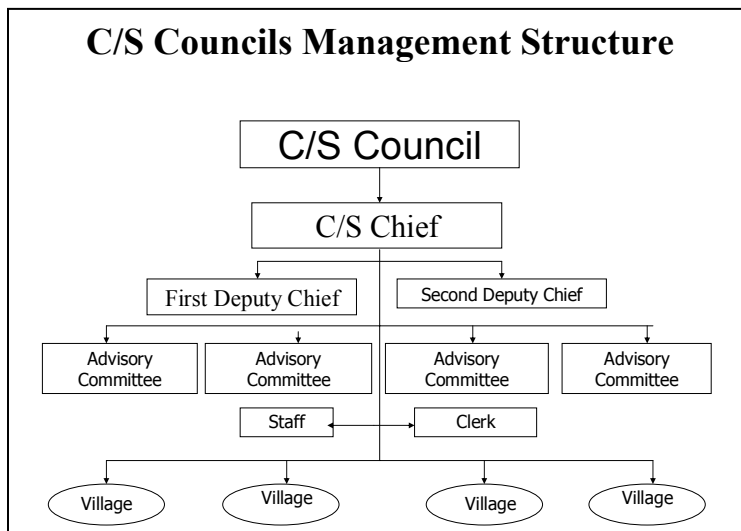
C/S Councils Management Structure

C/S Council

C/S Chief

First Deputy Chief

Second Deputy Chief

Advisory Committee

Advisory Committee

Advisory Committee

Advisory Committee

Staff

Clerk

Village

Village

Village

Village